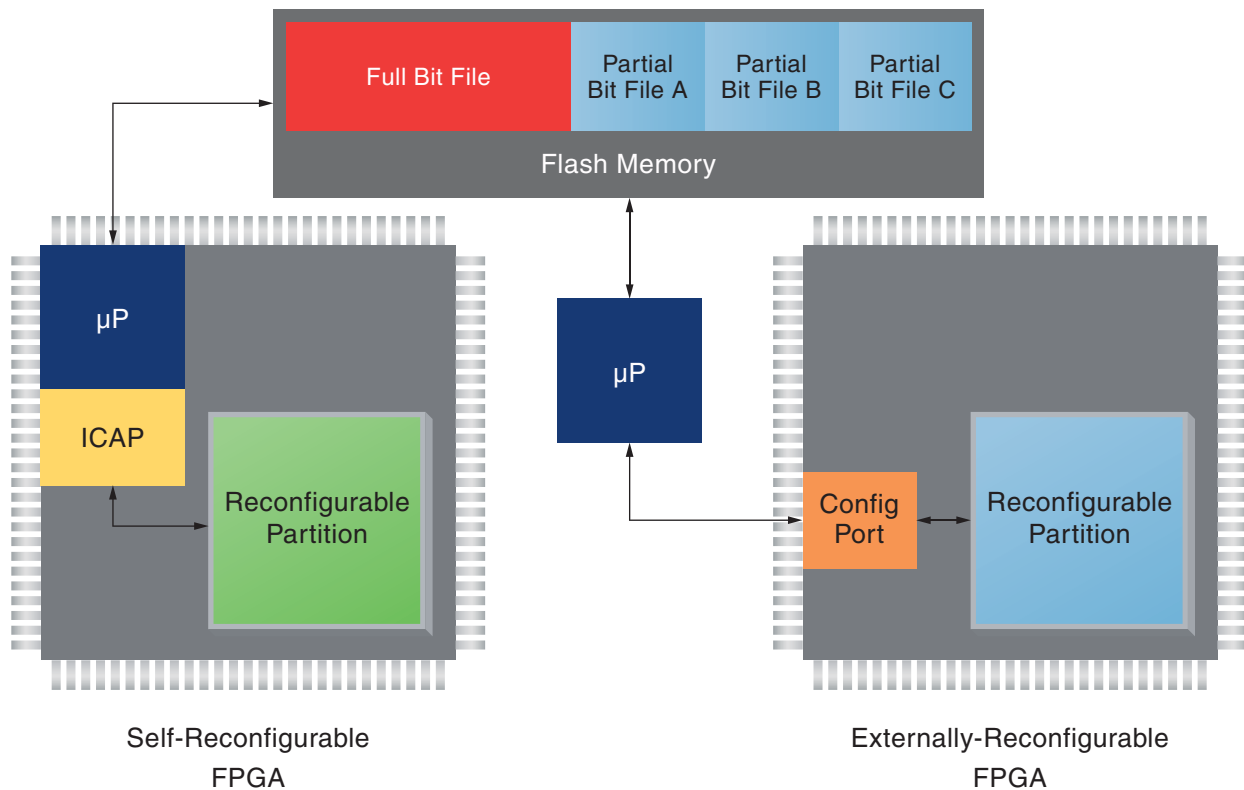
Full Bit File

Partial Bit File A

Partial Bit File B

Partial Bit File C

Flash Memory

µP

ICAP

Reconfigurable Partition

µP

Config Port

Reconfigurable Partition

Self-Reconfigurable FPGA

Externally-Reconfigurable FPGA